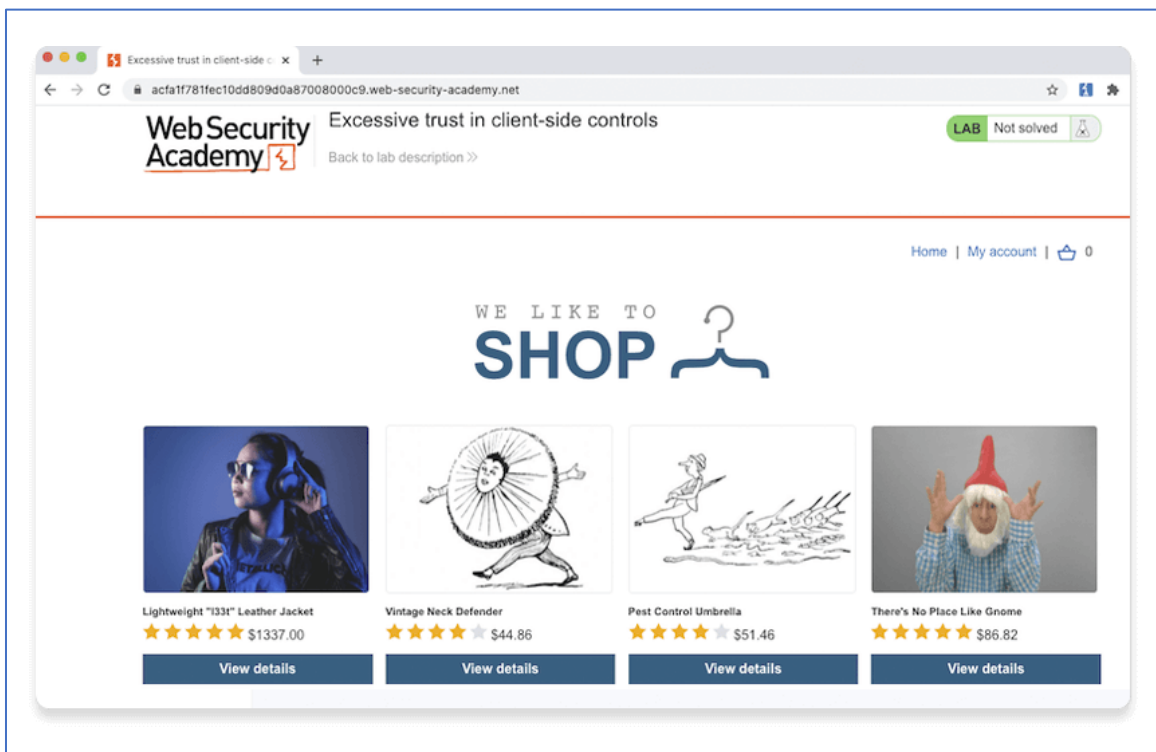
Excessive trust in client-side c ×
+
acfa1f781fec10dd809d0a87008000c9.web-security-academy.net

Web Security Academy

Excessive trust in client-side controls

Back to lab description »

LAB Not solved

Home | My account | 0

WE LIKE TO SHOP

Lightweight "l33t" Leather Jacket
$1337.00
View details

Vintage Neck Defender
$44.86
View details

Pest Control Umbrella
$51.46
View details

There's No Place Like Gnome
$86.82
View details